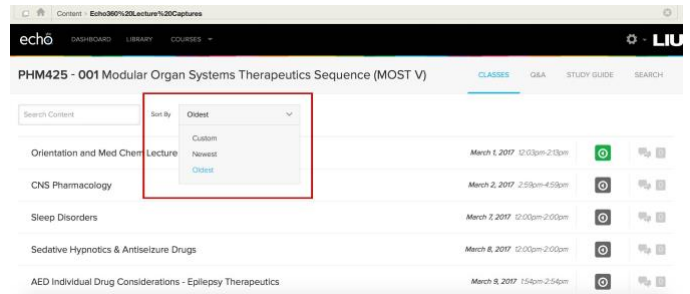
Content › Echo360%20Lecture%20Captures

echō DASHBOARD LIBRARY COURSES

LIU

PHM425 - 001 Modular Organ Systems Therapeutics Sequence (MOST V)

CLASSES Q&A STUDY GUIDE SEARCH

Search Content

Sort By Oldest

Custom
Newest
Oldest

Orientation and Med Chem Lecture March 1, 2017 12:03pm-2:13pm

CNS Pharmacology March 2, 2017 2:59pm-4:59pm

Sleep Disorders March 7, 2017 12:00pm-2:00pm

Sedative Hypnotics & Antiseizure Drugs March 8, 2017 12:00pm-2:00pm

AED Individual Drug Considerations - Epilepsy Therapeutics March 9, 2017 1:54pm-2:54pm